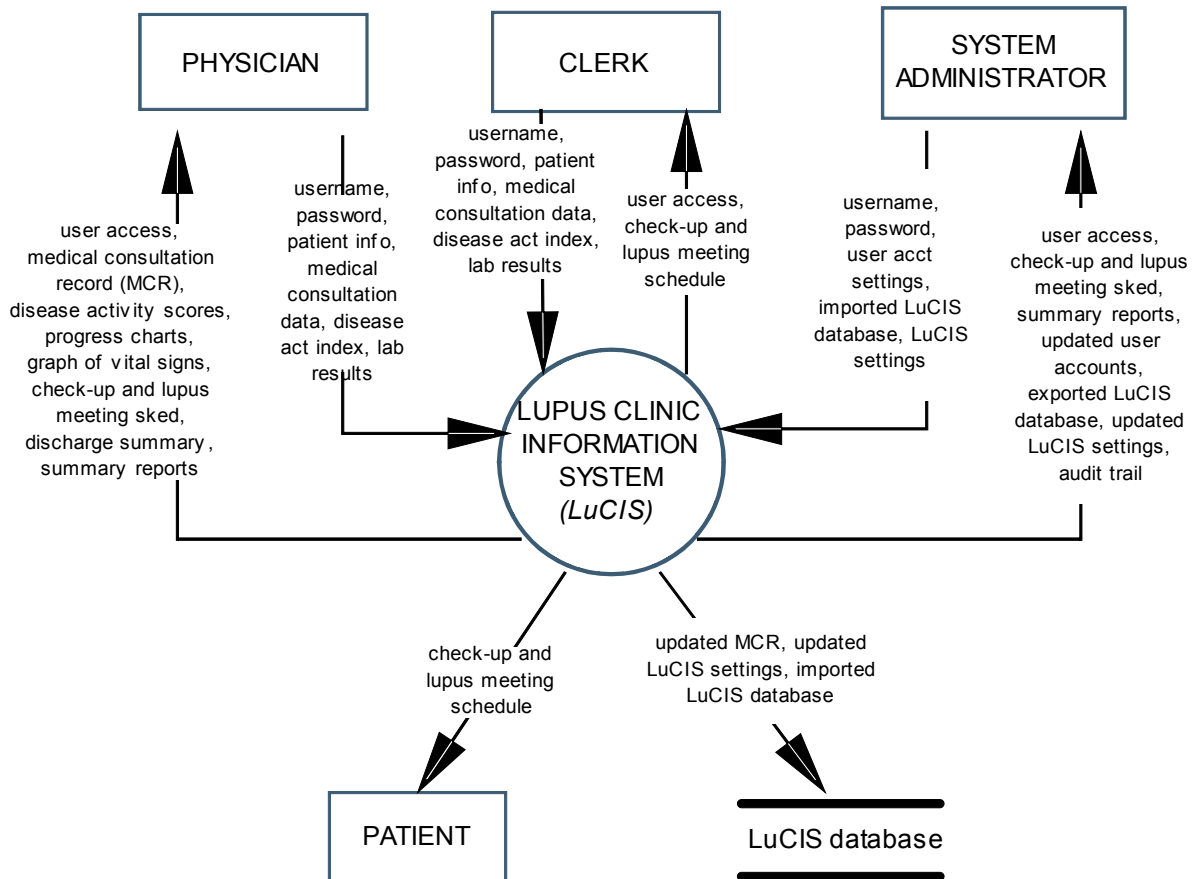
PHYSICIAN

CLERK

SYSTEM ADMINISTRATOR

user access, medical consultation record (MCR), disease activity scores, progress charts, graph of vital signs, check-up and lupus meeting sked, discharge summary, summary reports

username, password, patient info, medical consultation data, disease act index, lab results

username, password, patient info, medical consultation data, disease act index, lab results

user access, check-up and lupus meeting schedule

username, password, user acct settings, imported LuCIS database, LuCIS settings

user access, check-up and lupus meeting sked, summary reports, updated user accounts, exported LuCIS database, updated LuCIS settings, audit trail

LUPUS CLINIC INFORMATION SYSTEM (LuCIS)

check-up and lupus meeting schedule

updated MCR, updated LuCIS settings, imported LuCIS database

PATIENT

LuCIS database